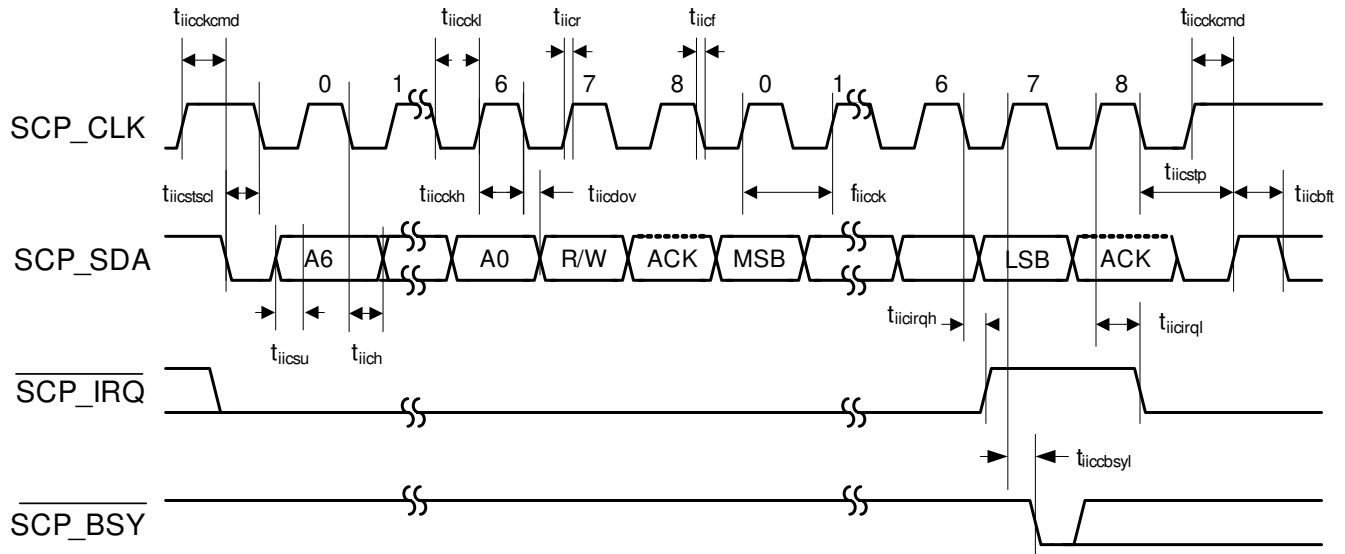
$t_{iicckcmd}$ $t_{iicckl}$ $t_{iicr}$ $t_{iicf}$ $t_{iicckcmd}$

0 1 6 7 8 0 1 6 7 8

SCP_CLK

$t_{iicstscl}$ $t_{iicckh}$ $t_{iicdov}$ $f_{iicck}$ $t_{iicstp}$ $t_{iicbft}$

SCP_SDA

A6 A0 R/W ACK MSB LSB ACK

$t_{iicirqh}$ $t_{iicirql}$

$t_{iicsu}$ $t_{iich}$

$\overline{SCP\_IRQ}$

$t_{iiccbsyl}$

$\overline{SCP\_BSY}$